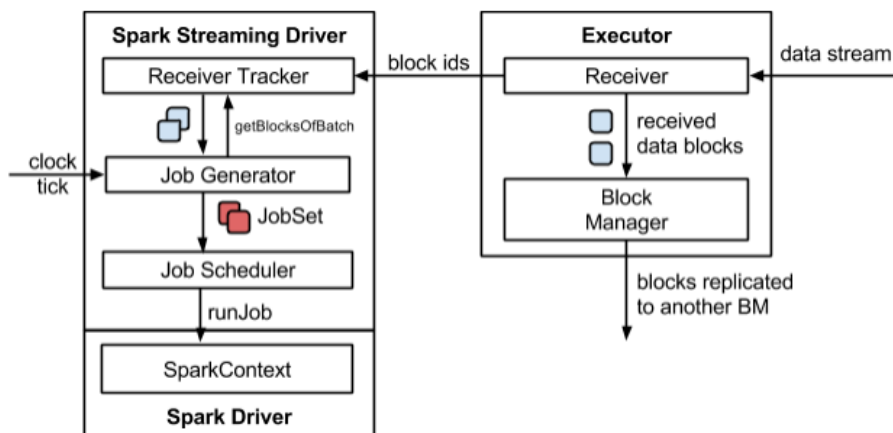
Spark Streaming Driver

Receiver Tracker

getBlocksOfBatch

clock tick

Job Generator

JobSet

Job Scheduler

runJob

SparkContext

Spark Driver

block ids

Executor

data stream

Receiver

received data blocks

Block Manager

blocks replicated to another BM